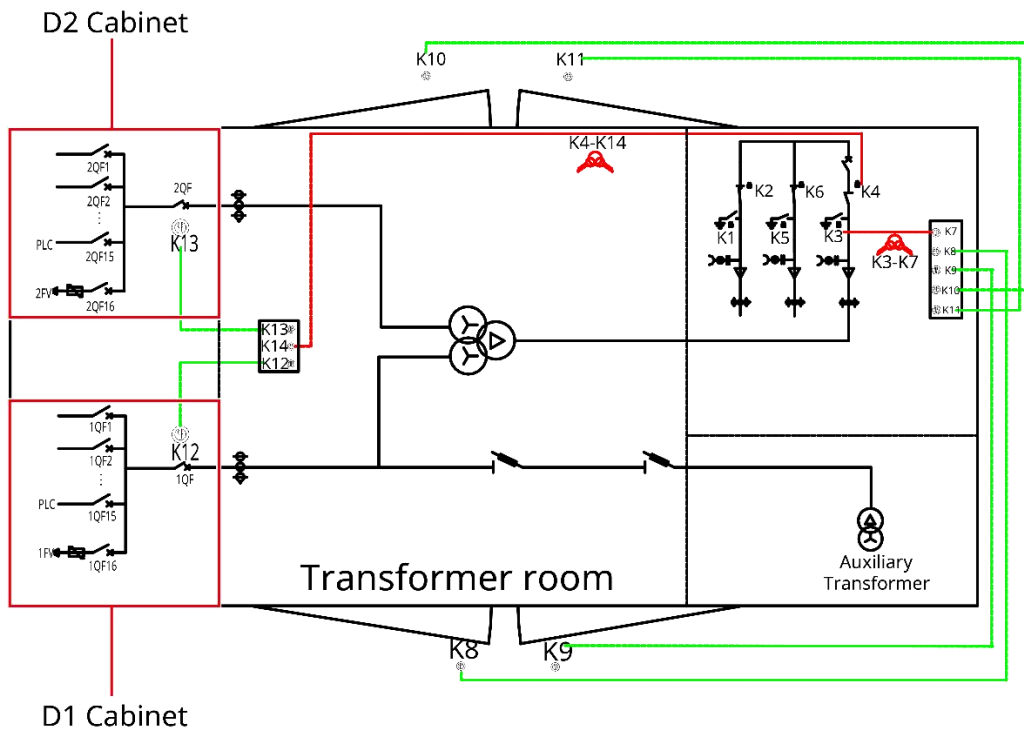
D2 Cabinet

K10

K11

K4-K14

2QF1

2QF2

⋮

PLC

2QF15

2FV

2QF16

2QF

K13

K2

K6

K4

K1

K5

K3

K7

K8

K9

K10

K14

K3-K7

K13

K14

K12

1QF1

1QF2

⋮

PLC

1QF15

1FV

1QF16

K12

1QF

Auxiliary Transformer

Transformer room

K8

K9

D1 Cabinet